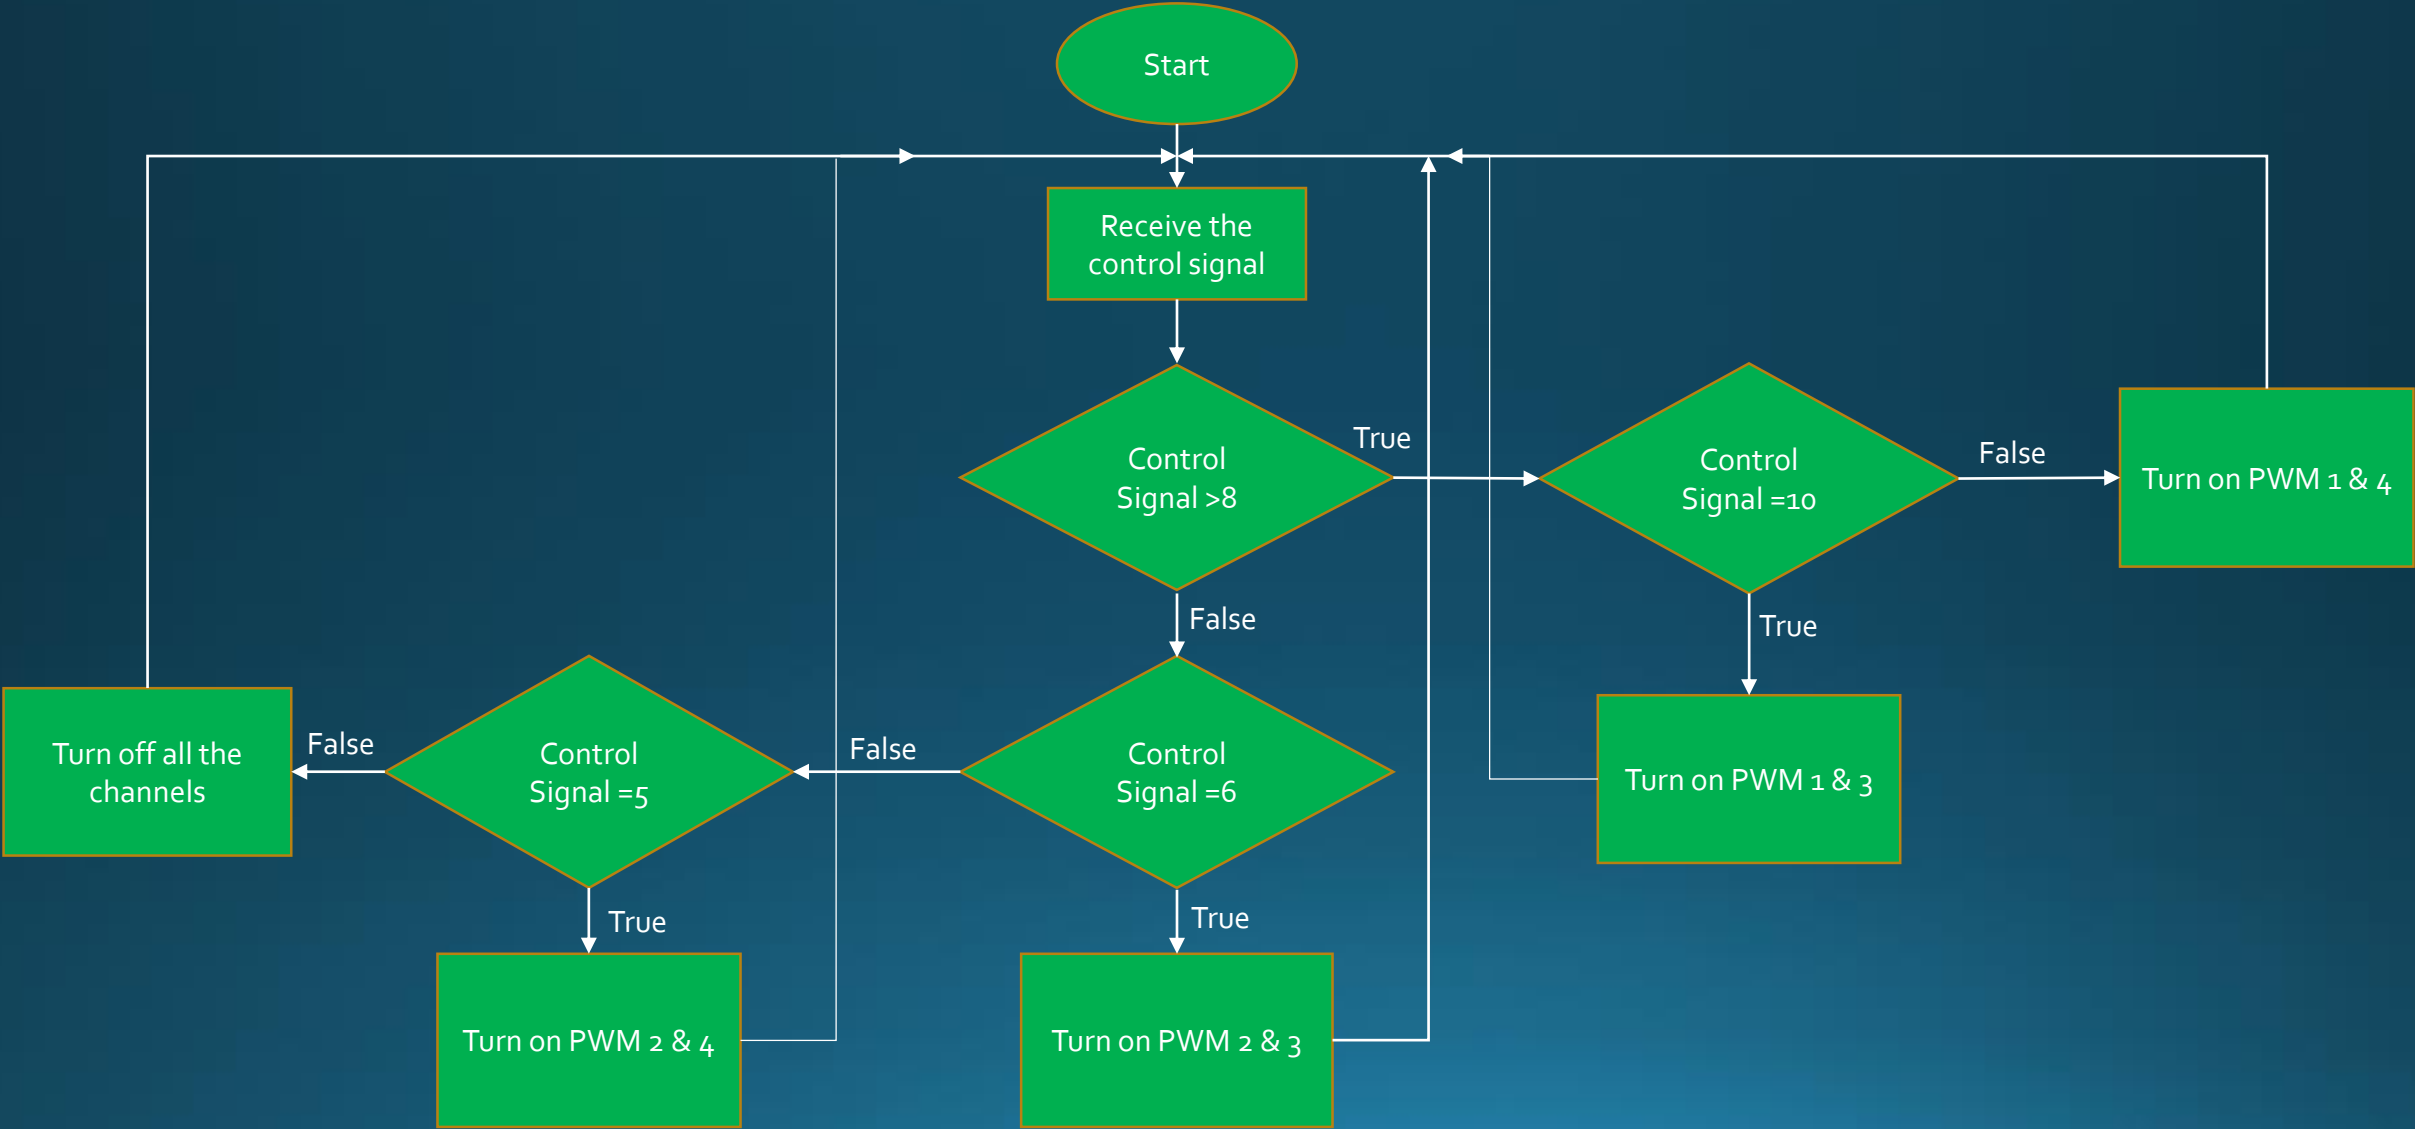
Start

Receive the control signal

Control Signal >8

True

Control Signal =10

False

Turn on PWM 1 & 4

True

Turn on PWM 1 & 3

False

Control Signal =6

True

Turn on PWM 2 & 3

False

Control Signal =5

True

Turn on PWM 2 & 4

False

Turn off all the channels